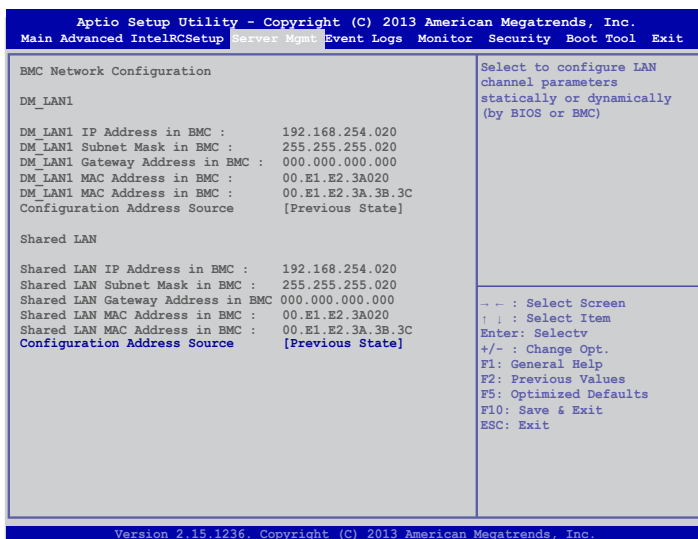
Aptio Setup Utility - Copyright (C) 2013 American Megatrends, Inc.
Main Advanced IntelRCSetup Server Mgmt Event Logs Monitor Security Boot Tool Exit

BMC Network Configuration

DM_LAN1

DM_LAN1 IP Address in BMC : 192.168.254.020
DM_LAN1 Subnet Mask in BMC : 255.255.255.020
DM_LAN1 Gateway Address in BMC : 000.000.000.000
DM_LAN1 MAC Address in BMC : 00.E1.E2.3A020
DM_LAN1 MAC Address in BMC : 00.E1.E2.3A.3B.3C
Configuration Address Source [Previous State]

Shared LAN

Shared LAN IP Address in BMC : 192.168.254.020
Shared LAN Subnet Mask in BMC : 255.255.255.020
Shared LAN Gateway Address in BMC 000.000.000.000
Shared LAN MAC Address in BMC : 00.E1.E2.3A020
Shared LAN MAC Address in BMC : 00.E1.E2.3A.3B.3C
Configuration Address Source [Previous State]

Select to configure LAN channel parameters statically or dynamically (by BIOS or BMC)

→ ← : Select Screen
↑ ↓ : Select Item
Enter: Selectv
+/- : Change Opt.
F1: General Help
F2: Previous Values
F5: Optimized Defaults
F10: Save & Exit
ESC: Exit

Version 2.15.1236. Copyright (C) 2013 American Megatrends, Inc.